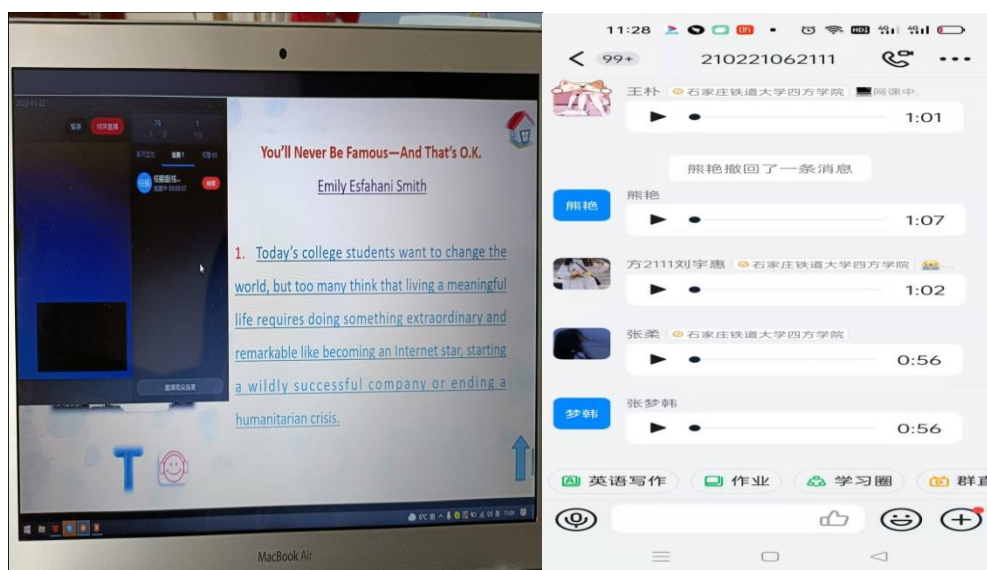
2022-03-22

结束直播

74

1

熊艳

You'll Never Be Famous—And That's O.K.

Emily Esfahani Smith

1. Today's college students want to change the world, but too many think that living a meaningful life requires doing something extraordinary and remarkable like becoming an Internet star, starting a wildly successful company or ending a humanitarian crisis.

T

MacBook Air

11:28

< 99+ 210221062111 ...

王朴 石家庄铁道大学四方学院 网课中

1:01

熊艳撤回了一条消息

熊艳

熊艳

1:07

方2111刘宇惠 石家庄铁道大学四方学院

1:02

张柔 石家庄铁道大学四方学院

0:56

梦韩

张梦韩

0:56

英语写作 作业 学习圈 群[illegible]